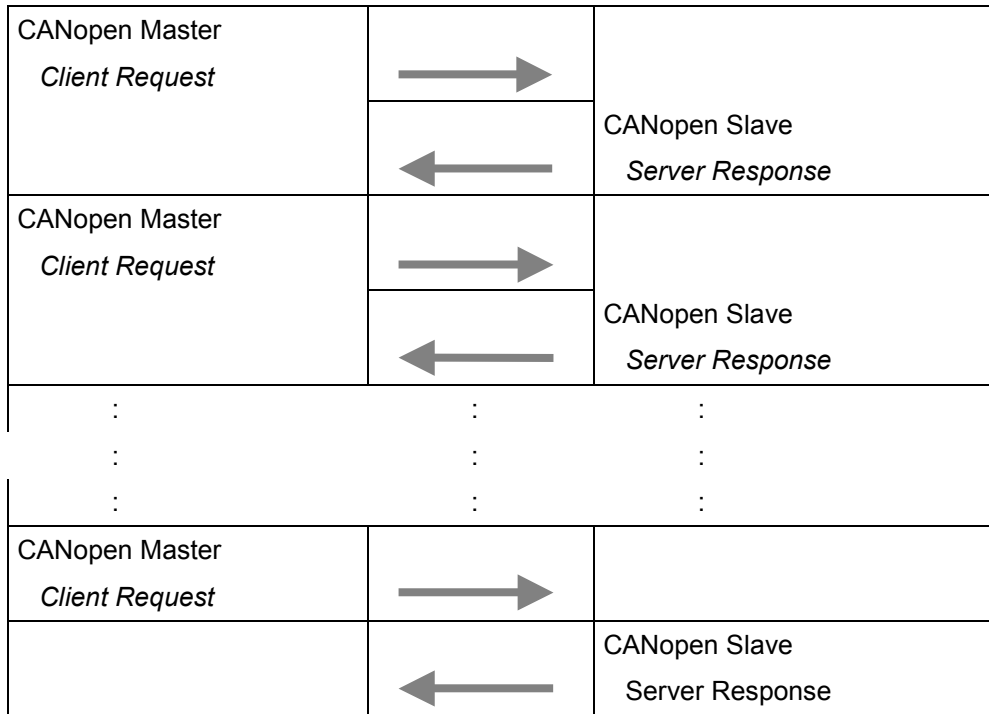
| CANopen Master *Client Request* | | |
|---|---|---|
| | | CANopen Slave *Server Response* |
| CANopen Master *Client Request* | | |
| | | CANopen Slave *Server Response* |
| : | : | : |
| : | : | : |
| : | : | : |
| CANopen Master *Client Request* | | |
| | | CANopen Slave Server Response |